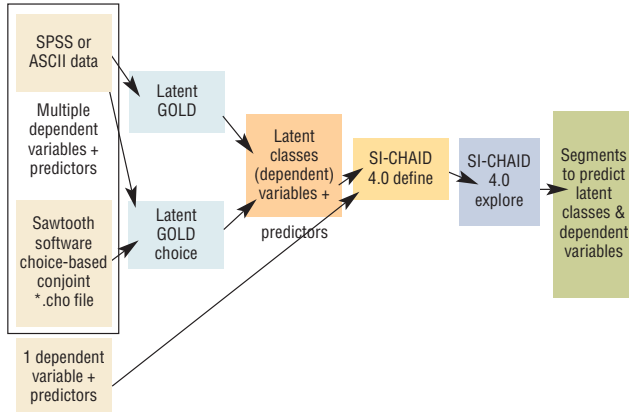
SPSS or ASCII data

Multiple dependent variables + predictors

Sawtooth software choice-based conjoint *.cho file

1 dependent variable + predictors

Latent GOLD

Latent GOLD choice

Latent classes (dependent) variables +

predictors

SI-CHAID 4.0 define

SI-CHAID 4.0 explore

Segments to predict latent classes & dependent variables